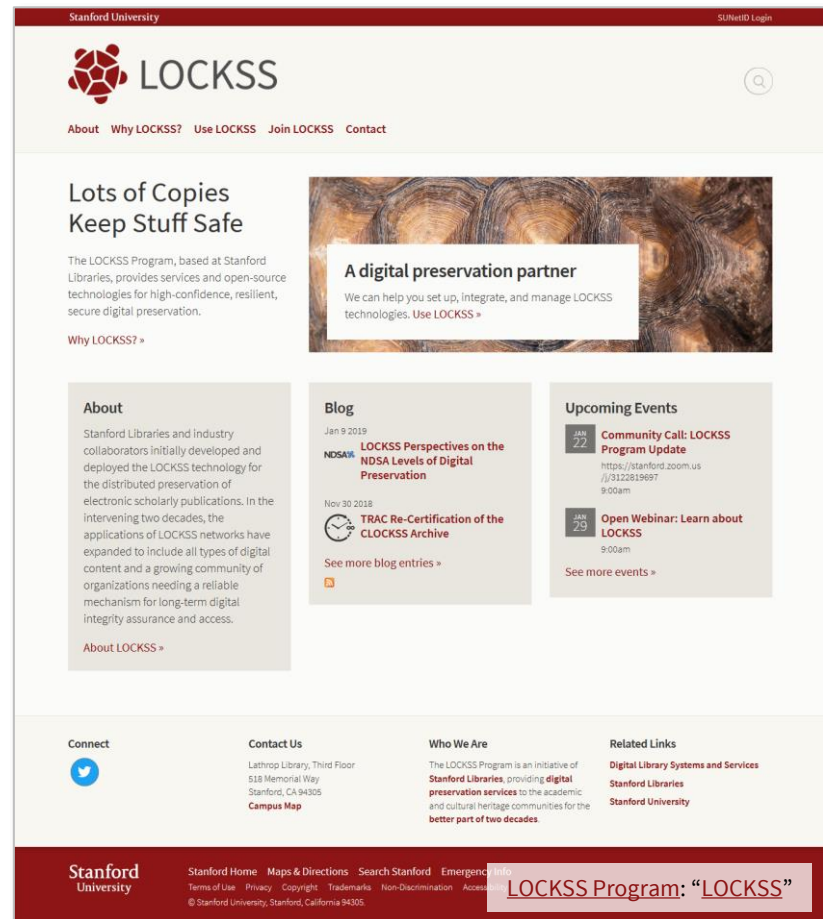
Stanford University

SUNetID Login

LOCKSS

About Why LOCKSS? Use LOCKSS Join LOCKSS Contact

Lots of Copies Keep Stuff Safe

The LOCKSS Program, based at Stanford Libraries, provides services and open-source technologies for high-confidence, resilient, secure digital preservation.

Why LOCKSS? »

A digital preservation partner

We can help you set up, integrate, and manage LOCKSS technologies. Use LOCKSS »

About

Stanford Libraries and industry collaborators initially developed and deployed the LOCKSS technology for the distributed preservation of electronic scholarly publications. In the intervening two decades, the applications of LOCKSS networks have expanded to include all types of digital content and a growing community of organizations needing a reliable mechanism for long-term digital integrity assurance and access.

About LOCKSS »

Blog

Jan 9 2019

NDSA

LOCKSS Perspectives on the NDSA Levels of Digital Preservation

Nov 30 2018

TRAC Re-Certification of the CLOCKSS Archive

See more blog entries »

Upcoming Events

JAN 22

Community Call: LOCKSS Program Update

https://stanford.zoom.us/j/3122819697

9:00am

JAN 29

Open Webinar: Learn about LOCKSS

9:00am

See more events »

Connect

Contact Us

Lathrop Library, Third Floor
518 Memorial Way
Stanford, CA 94305
Campus Map

Who We Are

The LOCKSS Program is an initiative of Stanford Libraries, providing digital preservation services to the academic and cultural heritage communities for the better part of two decades.

Related Links

Digital Library Systems and Services
Stanford Libraries
Stanford University

Stanford University

Stanford Home Maps & Directions Search Stanford Emergency Info

Terms of Use Privacy Copyright Trademarks Non-Discrimination Accessib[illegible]

© Stanford University, Stanford, California 94305.

LOCKSS Program: “LOCKSS”